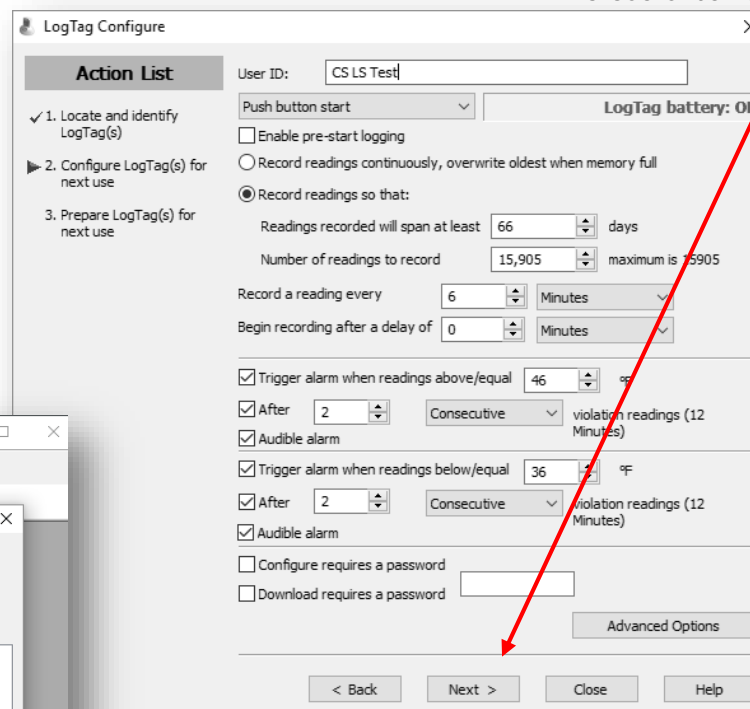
LogTag Configure

Action List

✓ 1. Locate and identify LogTag(s)

2. Configure LogTag(s) for next use

3. Prepare LogTag(s) for next use

User ID: CS LS Test

Push button start

LogTag battery: O

Enable pre-start logging

Record readings continuously, overwrite oldest when memory full

Record readings so that:

Readings recorded will span at least 66 days

Number of readings to record 15,905 maximum is 15905

Record a reading every 6 Minutes

Begin recording after a delay of 0 Minutes

Trigger alarm when readings above/equal 46 °F

After 2 Consecutive violation readings (12 Minutes)

Audible alarm

Trigger alarm when readings below/equal 36 °F

After 2 Consecutive violation readings (12 Minutes)

Audible alarm

Configure requires a password

Download requires a password

Advanced Options

< Back Next > Close Help